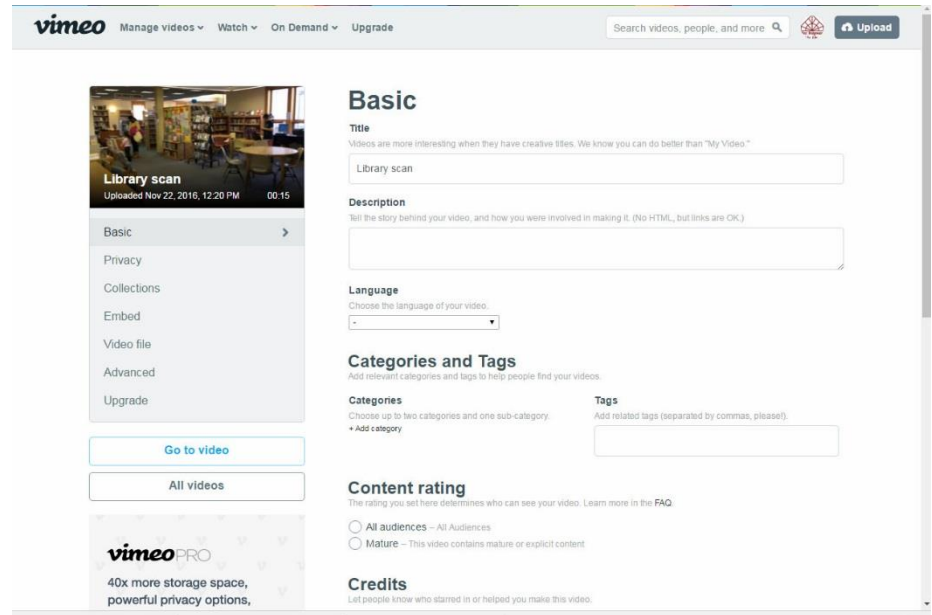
vimeo Manage videos Watch On Demand Upgrade

Search videos, people, and more

Upload

Library scan
Uploaded Nov 22, 2016, 12:20 PM 00:15

Basic
Privacy
Collections
Embed
Video file
Advanced
Upgrade

Go to video

All videos

vimeo PRO
40x more storage space, powerful privacy options,

Basic

Title
Videos are more interesting when they have creative titles. We know you can do better than "My Video."

Library scan

Description
Tell the story behind your video, and how you were involved in making it. (No HTML, but links are OK.)

Language
Choose the language of your video.
-

Categories and Tags
Add relevant categories and tags to help people find your videos.

Categories
Choose up to two categories and one sub-category.
+ Add category

Tags
Add related tags (separated by commas, please!).

Content rating
The rating you set here determines who can see your video. Learn more in the FAQ.

All audiences – All Audiences
Mature – This video contains mature or explicit content

Credits
Let people know who starred in or helped you make this video.